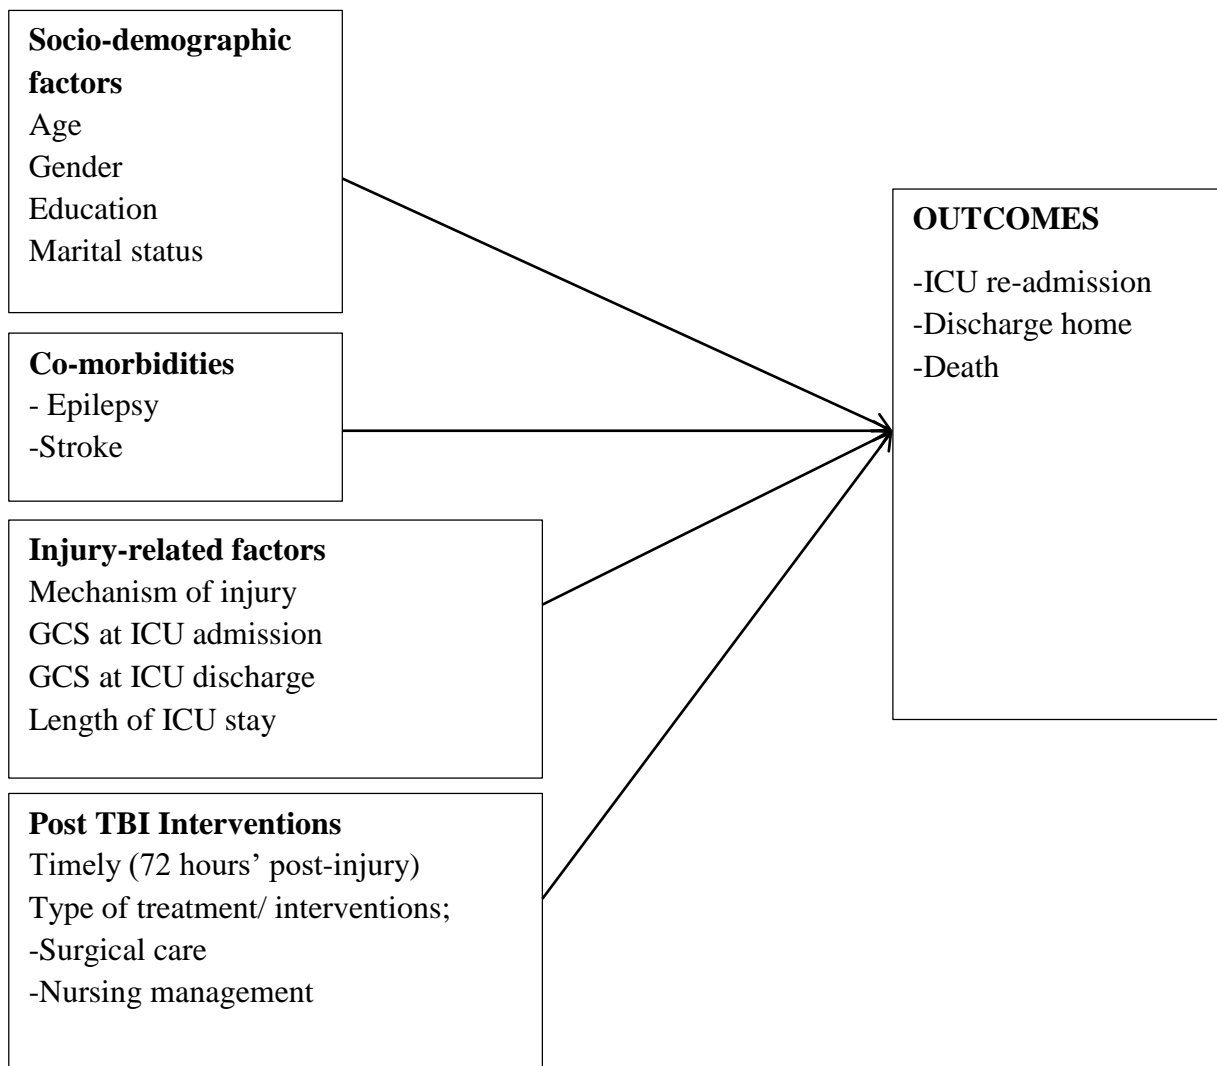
**Socio-demographic factors**
Age
Gender
Education
Marital status

**Co-morbidities**
- Epilepsy
-Stroke

**Injury-related factors**
Mechanism of injury
GCS at ICU admission
GCS at ICU discharge
Length of ICU stay

**Post TBI Interventions**
Timely (72 hours' post-injury)
Type of treatment/ interventions;
-Surgical care
-Nursing management

**OUTCOMES**
-ICU re-admission
-Discharge home
-Death